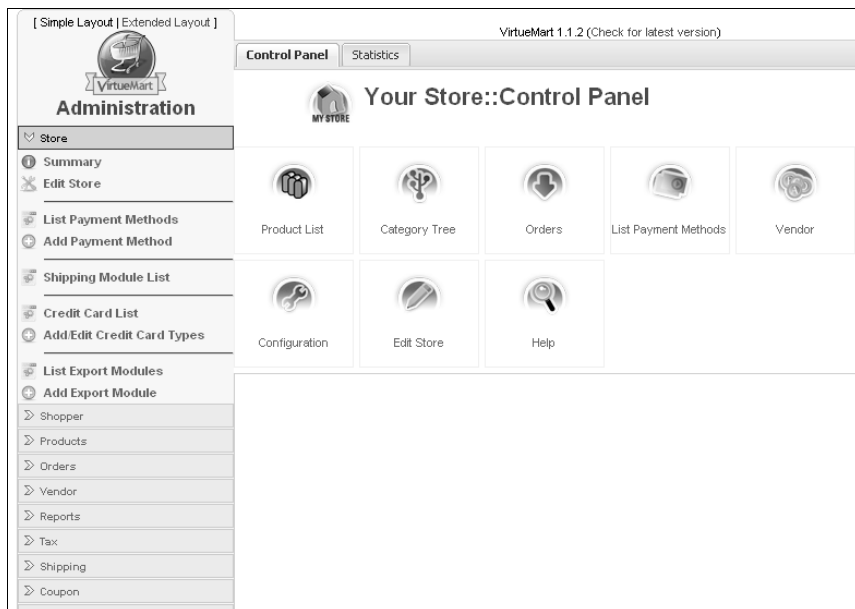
[ Simple Layout | Extended Layout ]

VirtueMart

Administration

Store

Summary

Edit Store

List Payment Methods

Add Payment Method

Shipping Module List

Credit Card List

Add/Edit Credit Card Types

List Export Modules

Add Export Module

Shopper

Products

Orders

Vendor

Reports

Tax

Shipping

Coupon

VirtueMart 1.1.2 (Check for latest version)

Control Panel | Statistics

MY STORE

Your Store::Control Panel

Product List

Category Tree

Orders

List Payment Methods

Vendor

Configuration

Edit Store

Help